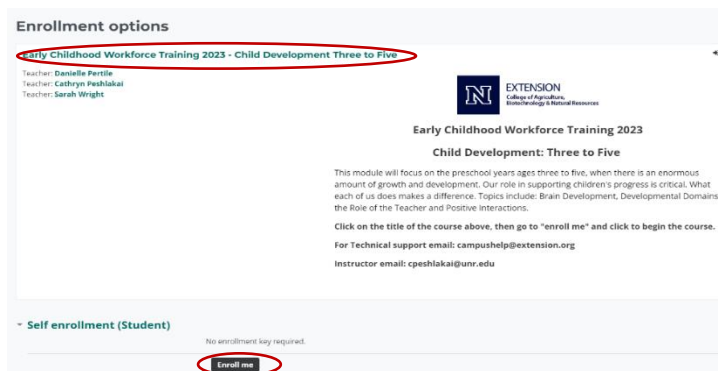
Enrollment options

Early Childhood Workforce Training 2023 - Child Development Three to Five

Teacher: Danielle Pertile
Teacher: Cathryn Peshlakai
Teacher: Sarah Wright

N EXTENSION
College of Agriculture, Biotechnology & Natural Resources

Early Childhood Workforce Training 2023

Child Development: Three to Five

This module will focus on the preschool years ages three to five, when there is an enormous amount of growth and development. Our role in supporting children's progress is critical. What each of us does makes a difference. Topics include: Brain Development, Developmental Domains, the Role of the Teacher and Positive Interactions.

Click on the title of the course above, then go to "enroll me" and click to begin the course.

For Technical support email: campushelp@extension.org

Instructor email: cpeshlakai@unr.edu

Self enrollment (Student)

No enrollment key required.

Enroll me